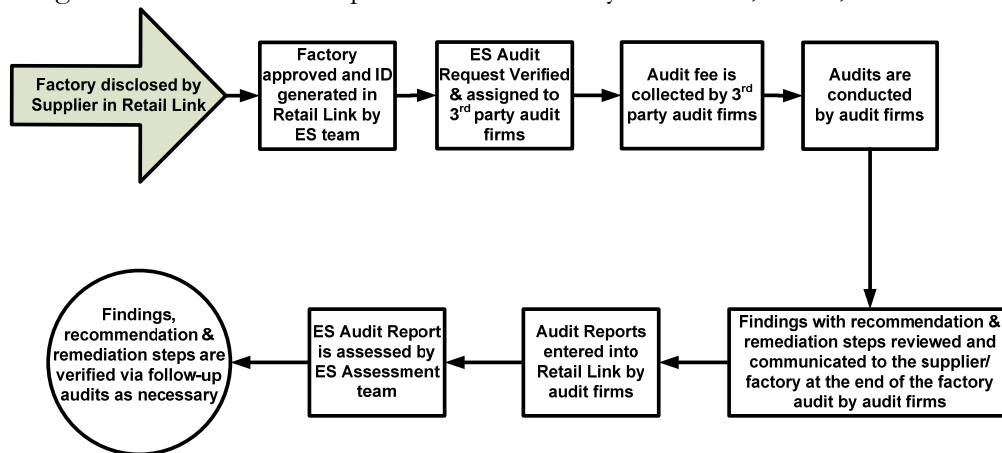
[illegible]

Factory disclosed by Supplier in Retail Link

Factory approved and ID generated in Retail Link by ES team

ES Audit Request Verified & assigned to 3$^{rd}$ party audit firms

Audit fee is collected by 3$^{rd}$ party audit firms

Audits are conducted by audit firms

Findings with recommendation & remediation steps reviewed and communicated to the supplier/ factory at the end of the factory audit by audit firms

Audit Reports entered into Retail Link by audit firms

ES Audit Report is assessed by ES Assessment team

Findings, recommendation & remediation steps are verified via follow-up audits as necessary